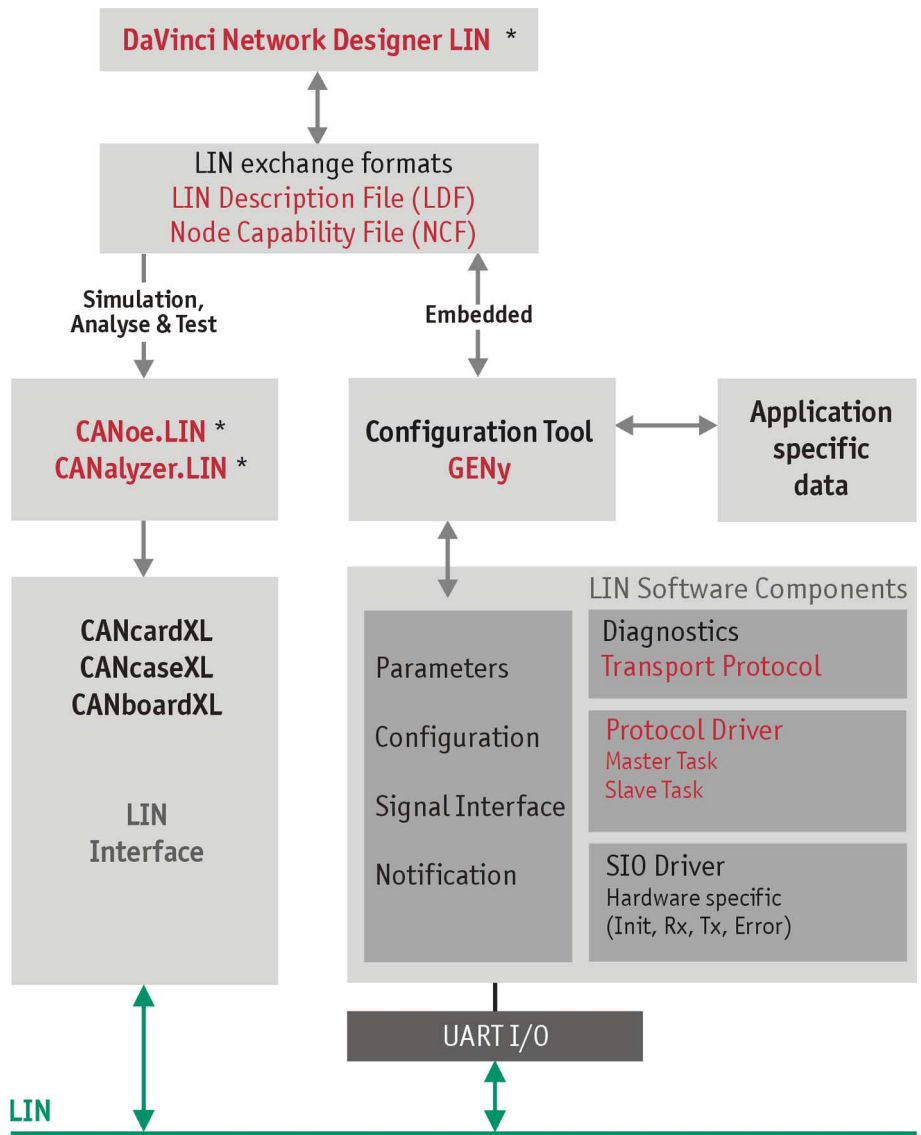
DaVinci Network Designer LIN *

LIN exchange formats
LIN Description File (LDF)
Node Capability File (NCF)

Simulation, Analyse & Test

Embedded

CANoe.LIN *
CANalyzer.LIN *

Configuration Tool
GENy

Application specific data

CANcardXL
CANcaseXL
CANboardXL

LIN Interface

LIN Software Components

Parameters

Configuration

Signal Interface

Notification

Diagnostics
Transport Protocol

Protocol Driver
Master Task
Slave Task

SIO Driver
Hardware specific
(Init, Rx, Tx, Error)

UART I/O

LIN